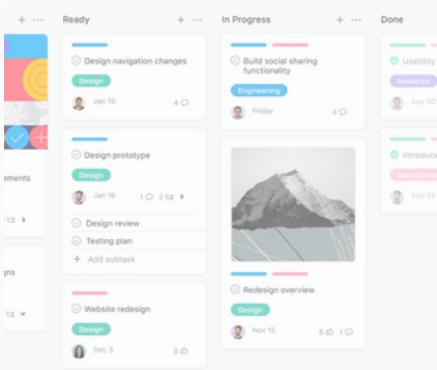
+ ···
ements
1
gns
1

Ready + ···

Design navigation changes
Design
Jan 10
4

Design prototype
Design
Jan 16
1 2
Design review
Testing plan
+ Add subtask

Website redesign
Design
Dec 3
3

In Progress + ···

Build social sharing functionality
Engineering
Friday

Redesign overview
Design
Nov 15
5 1

Done

Usability
Research
Sep 15

Introduce
Data Scien
Sep 25